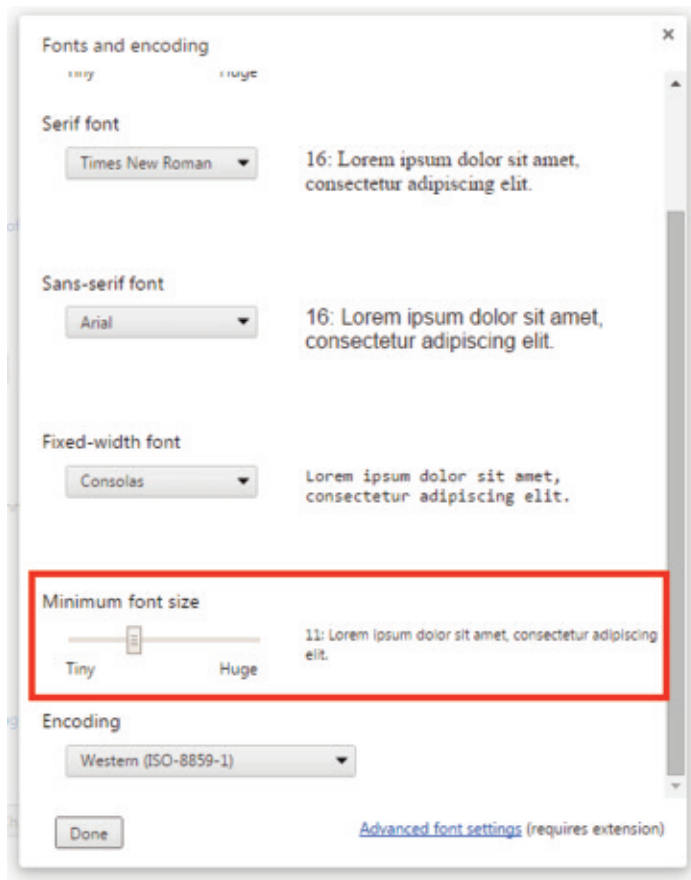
Fonts and encoding

×

Tiny Huge

Serif font

Times New Roman

16: Lorem ipsum dolor sit amet, consectetur adipiscing elit.

Sans-serif font

Arial

16: Lorem ipsum dolor sit amet, consectetur adipiscing elit.

Fixed-width font

Consolas

Lorem ipsum dolor sit amet, consectetur adipiscing elit.

Minimum font size

Tiny Huge

11: Lorem ipsum dolor sit amet, consectetur adipiscing elit.

Encoding

Western (ISO-8859-1)

Done

Advanced font settings (requires extension)